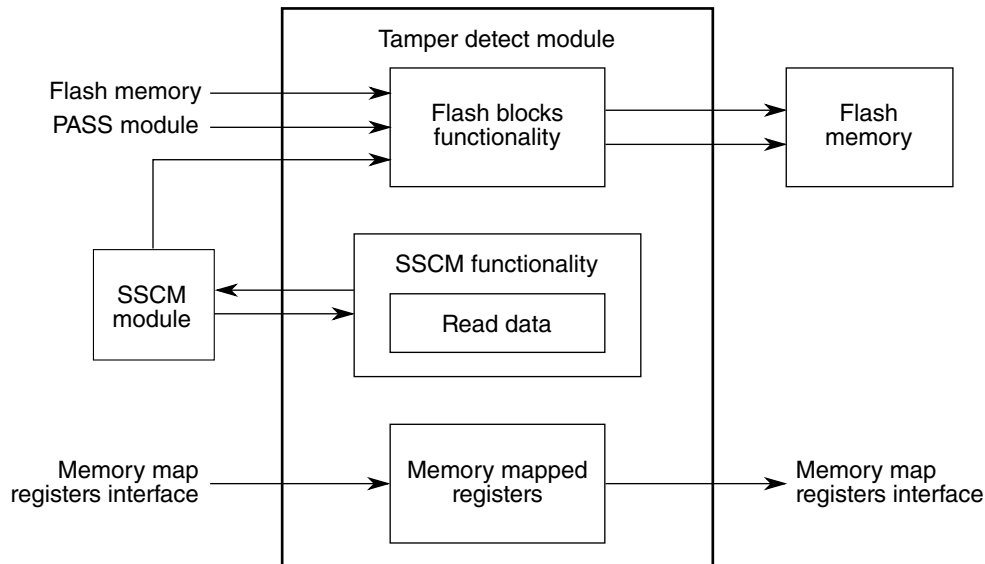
Tamper detect module

Flash memory

PASS module

Flash blocks functionality

Flash memory

SSCM module

SSCM functionality

Read data

Memory map registers interface

Memory mapped registers

Memory map registers interface